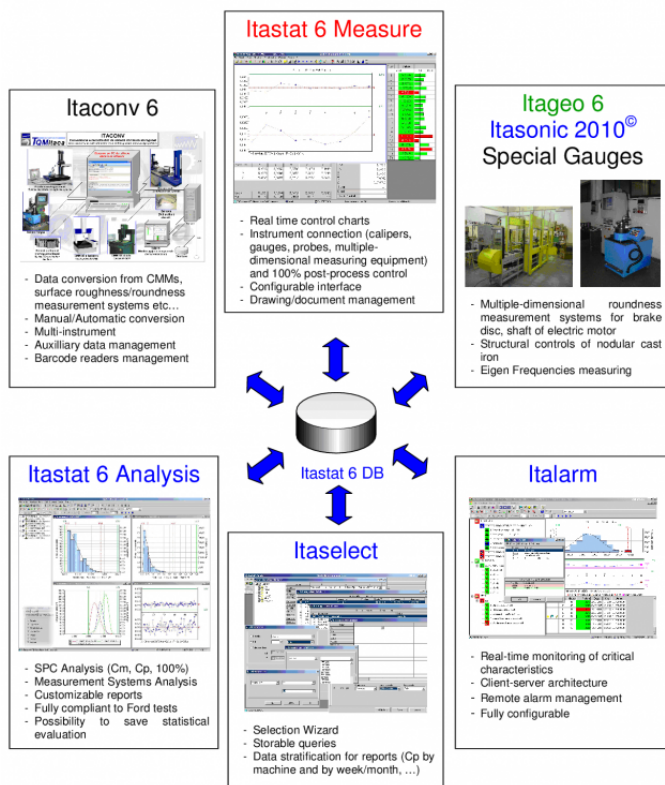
Itastat 6 Measure

- Real time control charts
- Instrument connection (calipers, gauges, probes, multiple-dimensional measuring equipment) and 100% post-process control
- Configurable interface
- Drawing/document management

Itaconv 6

ITACONV

- Data conversion from CMMs, surface roughness/roundness measurement systems etc…
- Manual/Automatic conversion
- Multi-instrument
- Auxilliary data management
- Barcode readers management

Itageo 6
Itasonic 2010©
Special Gauges

- Multiple-dimensional roundness measurement systems for brake disc, shaft of electric motor
- Structural controls of nodular cast iron
- Eigen Frequencies measuring

Itastat 6 DB

Itastat 6 Analysis

- SPC Analysis (Cm, Cp, 100%)
- Measurement Systems Analysis
- Customizable reports
- Fully compliant to Ford tests
- Possibility to save statistical evaluation

Itaselect

- Selection Wizard
- Storable queries
- Data stratification for reports (Cp by machine and by week/month, …)

Italarm

- Real-time monitoring of critical characteristics
- Client-server architecture
- Remote alarm management
- Fully configurable